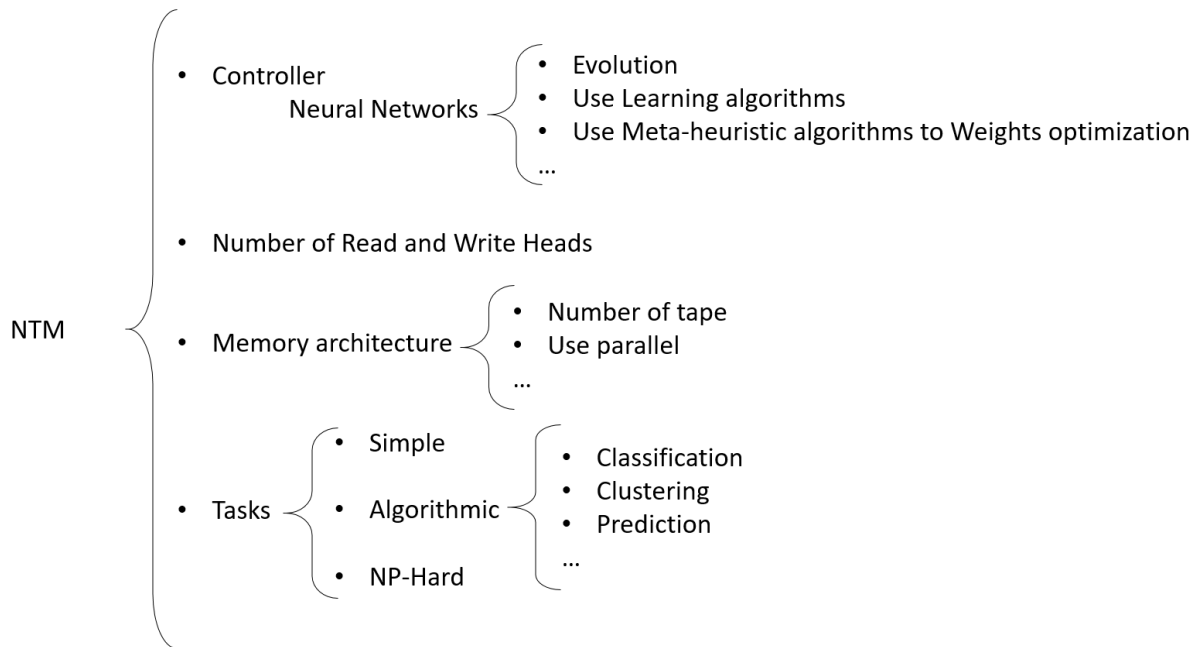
NTM

• Controller

Neural Networks

• Evolution
• Use Learning algorithms
• Use Meta-heuristic algorithms to Weights optimization
…

• Number of Read and Write Heads

• Memory architecture

• Number of tape
• Use parallel
…

• Tasks

• Simple

• Algorithmic

• NP-Hard

• Classification
• Clustering
• Prediction
…